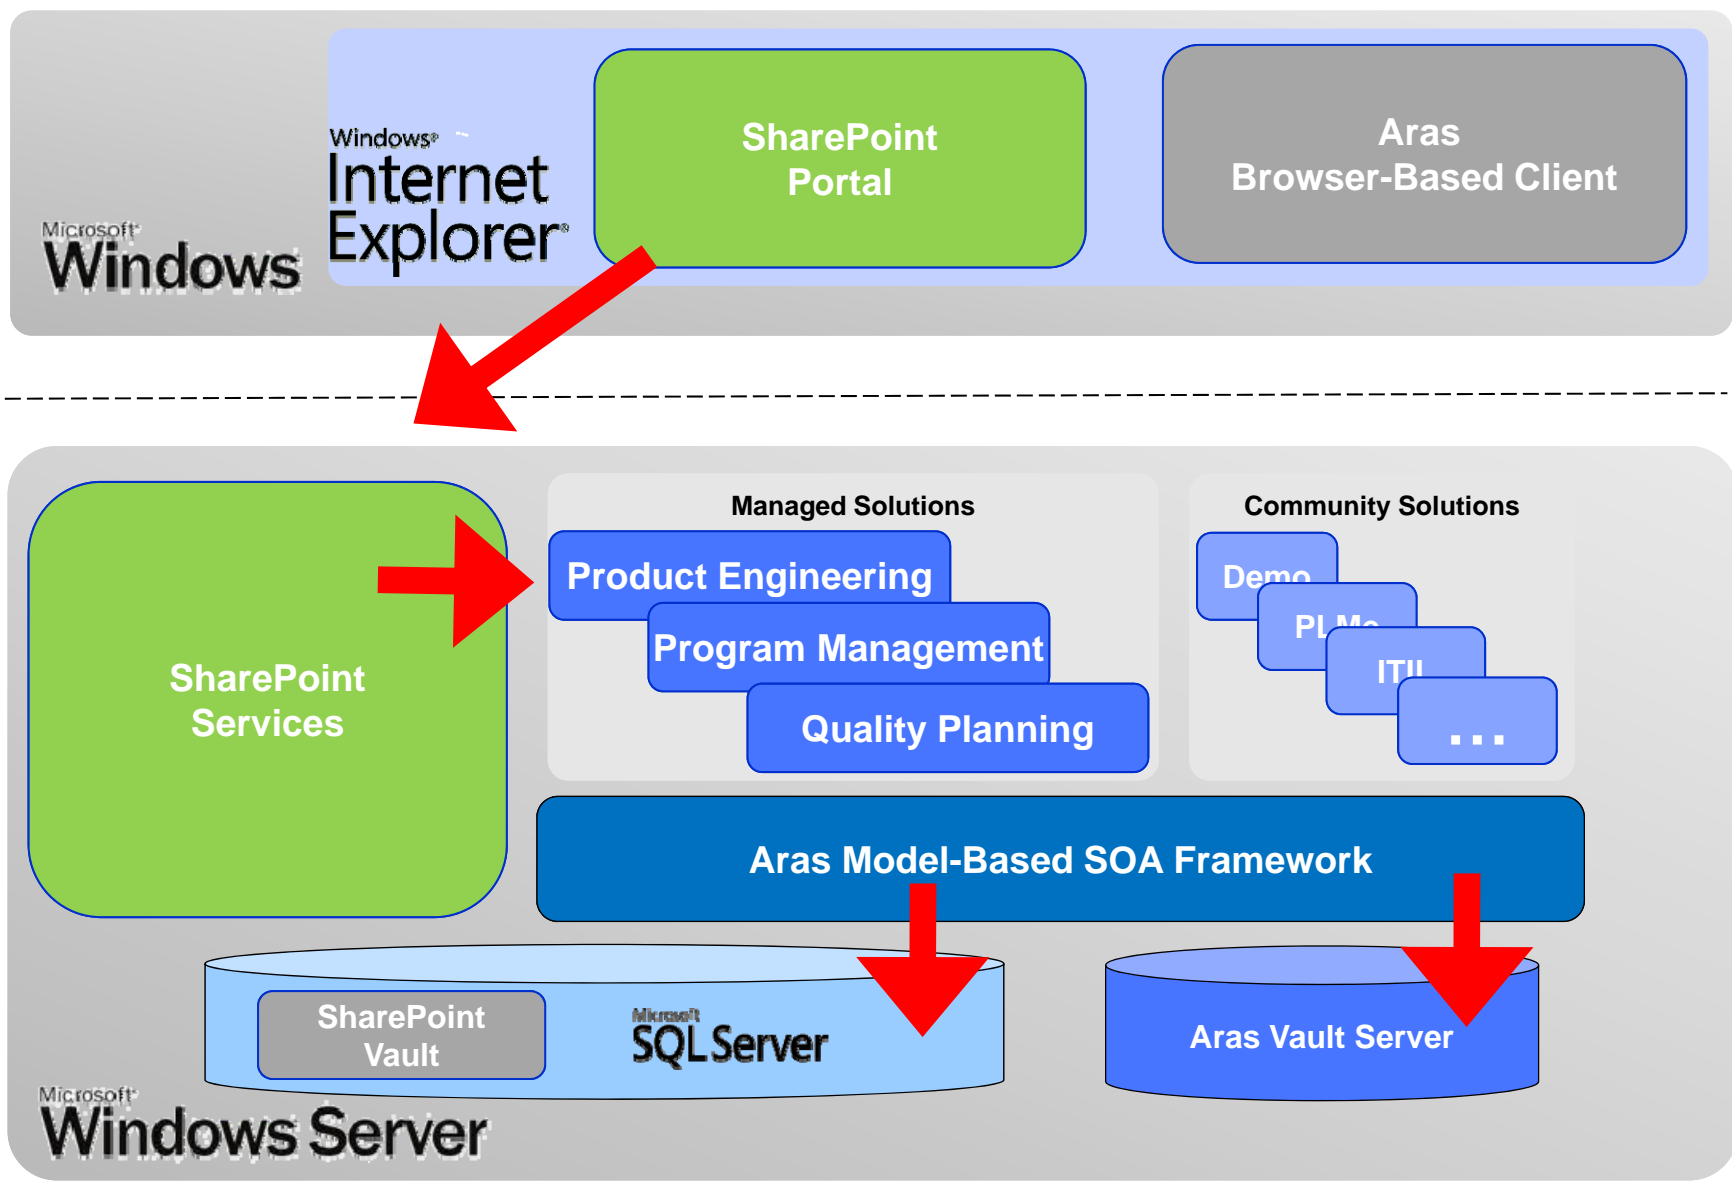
Windows Internet Explorer

Microsoft Windows

SharePoint Portal

Aras Browser-Based Client

SharePoint Services

Managed Solutions

Product Engineering

Program Management

Quality Planning

Community Solutions

Demo

PLMo

ITIL

...

Aras Model-Based SOA Framework

SharePoint Vault

Microsoft SQL Server

Aras Vault Server

Microsoft Windows Server